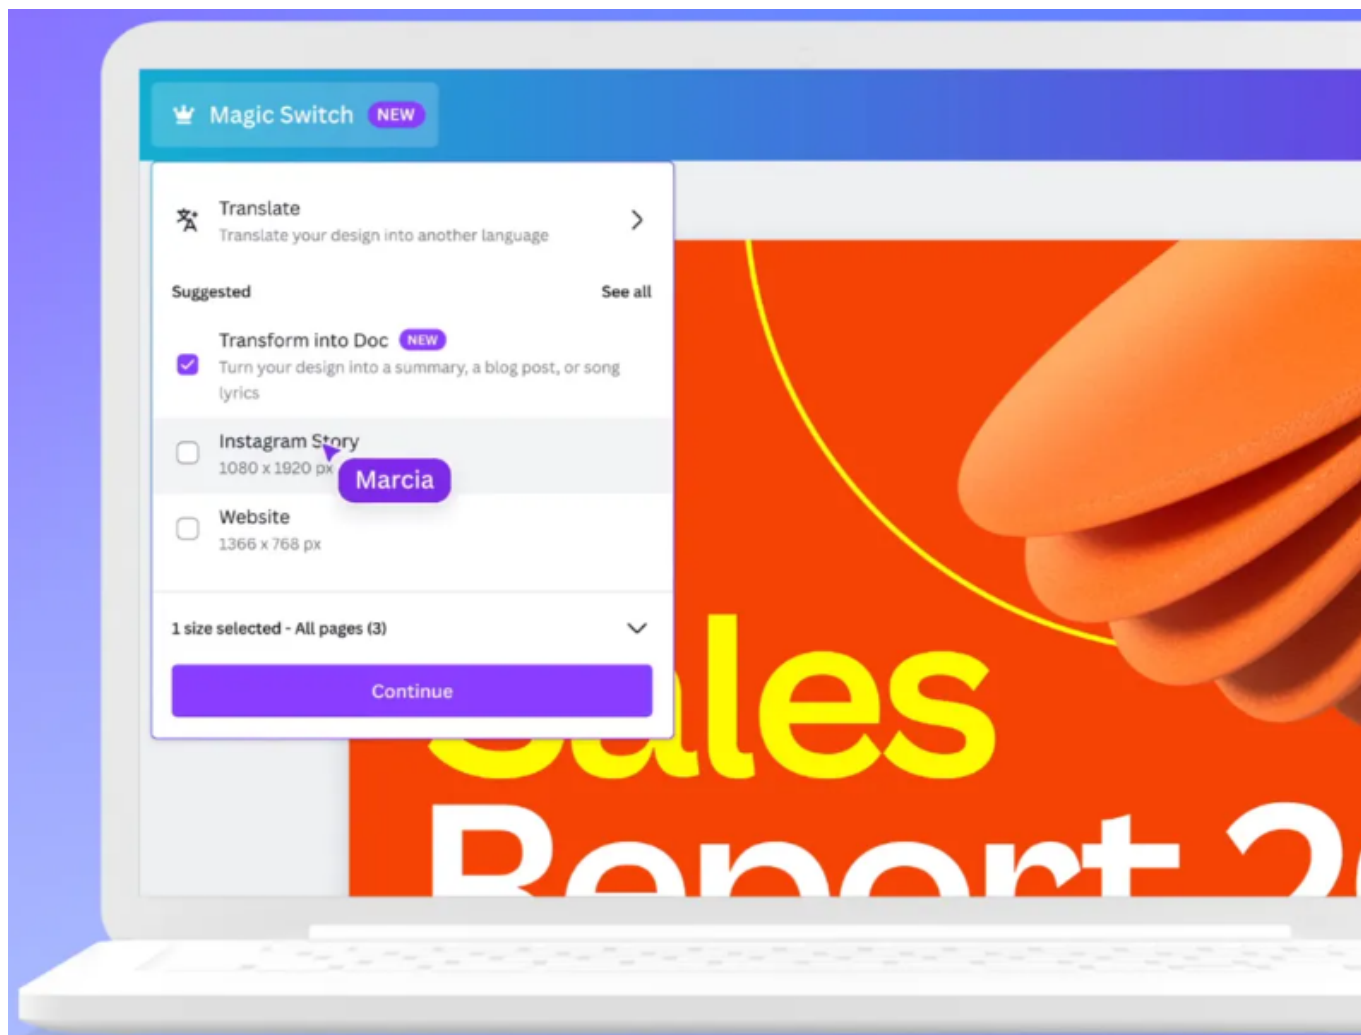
Magic Switch NEW

Translate
Translate your design into another language

Suggested
See all

Transform into Doc NEW
Turn your design into a summary, a blog post, or song lyrics

Instagram Story
1080 x 1920 px

Marcia

Website
1366 x 768 px

1 size selected - All pages (3)

Continue

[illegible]ales
Report 2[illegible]